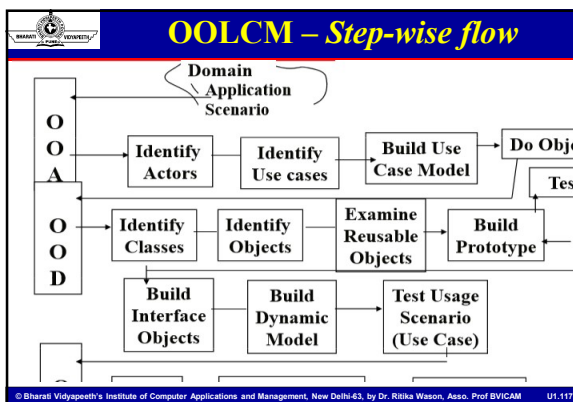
BHARATI VIDYAPEETH

OOLCM – Step-wise flow

Domain
Application
Scenario

O
O
A

Identify Actors

Identify Use cases

Build Use Case Model

Do Obje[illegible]

Tes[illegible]

O
O
D

Identify Classes

Identify Objects

Examine Reusable Objects

Build Prototype

Build Interface Objects

Build Dynamic Model

Test Usage Scenario (Use Case)

© Bharati Vidyapeeth's Institute of Computer Applications and Management, New Delhi-63, by Dr. Ritika Wason, Asso. Prof BVICAM U1.117